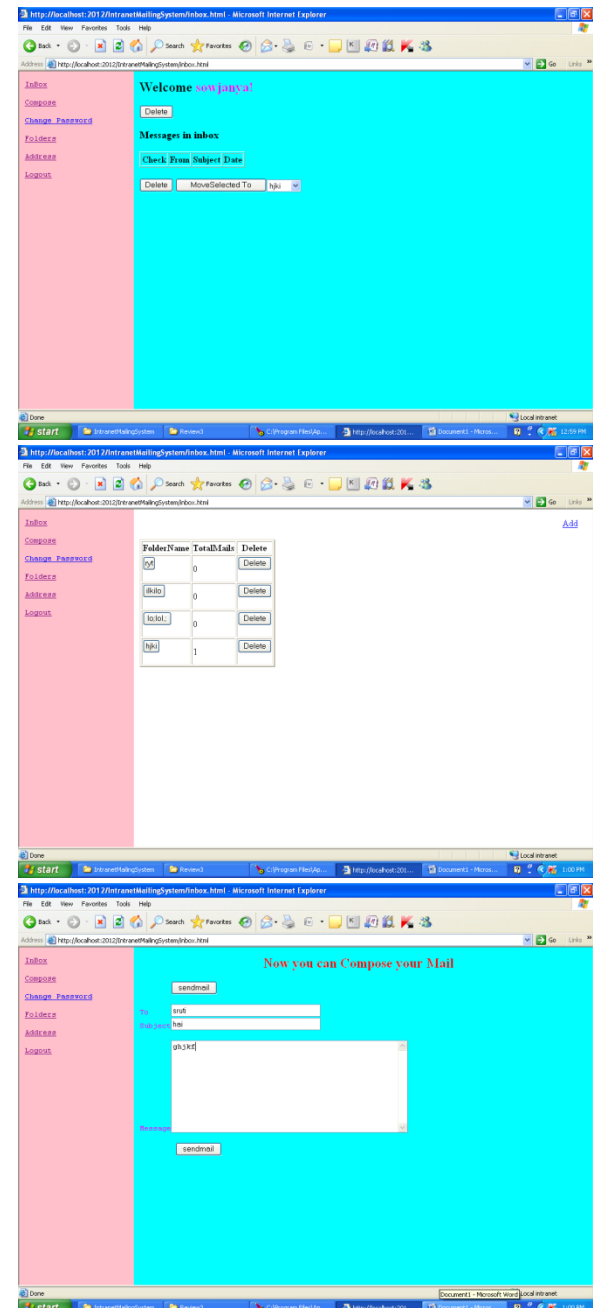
http://localhost:2012/IntranetMailingSystem/inbox.html - Microsoft Internet Explorer
File Edit View Favorites Tools Help
Back Search Favorites
Address http://localhost:2012/IntranetMailingSystem/inbox.html Go Links

InBox
Compose
Change Password
Folders
Address
Logout

Welcome sowjanya!

Delete

Messages in inbox

| Check | From | Subject | Date |
|---|---|---|---|

Delete MoveSelected To hjki

Done Local intranet
start IntranetMailingSystem Review3 C:\Program Files\Ap... http://localhost:201... Document1 - Micros... 12:59 PM

http://localhost:2012/IntranetMailingSystem/inbox.html - Microsoft Internet Explorer
File Edit View Favorites Tools Help
Back Search Favorites
Address http://localhost:2012/IntranetMailingSystem/inbox.html Go Links

InBox
Compose
Change Password
Folders
Address
Logout

Add

| FolderName | TotalMails | Delete |
|---|---|---|
| ryt | 0 | Delete |
| ilkilo | 0 | Delete |
| lo;lol; | 0 | Delete |
| hjki | 1 | Delete |

Done Local intranet
start IntranetMailingSystem Review3 C:\Program Files\Ap... http://localhost:201... Document1 - Micros... 1:00 PM

http://localhost:2012/IntranetMailingSystem/inbox.html - Microsoft Internet Explorer
File Edit View Favorites Tools Help
Back Search Favorites
Address http://localhost:2012/IntranetMailingSystem/inbox.html Go Links

InBox
Compose
Change Password
Folders
Address
Logout

Now you can Compose your Mail

sendmail

To sruti
Subject hei

ghjktf

Message

sendmail

Done Document1 - Microsoft Word Local intranet
start IntranetMailingSystem Review3 C:\Program Files\Ap... http://localhost:201... Document1 - Micros... 1:00 PM